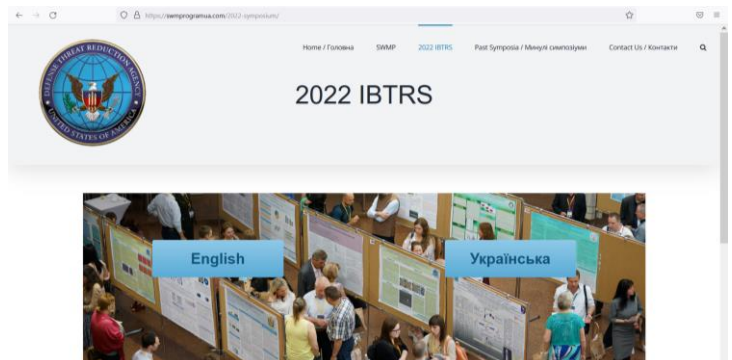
https://swmprogramua.com/2022-symposium/

DEFENSE THREAT REDUCTION AGENCY
UNITED STATES OF AMERICA

Home / Головна SWMP 2022 IBTRS Past Symposia / Минулі симпозіуми Contact Us / Контакти

2022 IBTRS

English

Українська